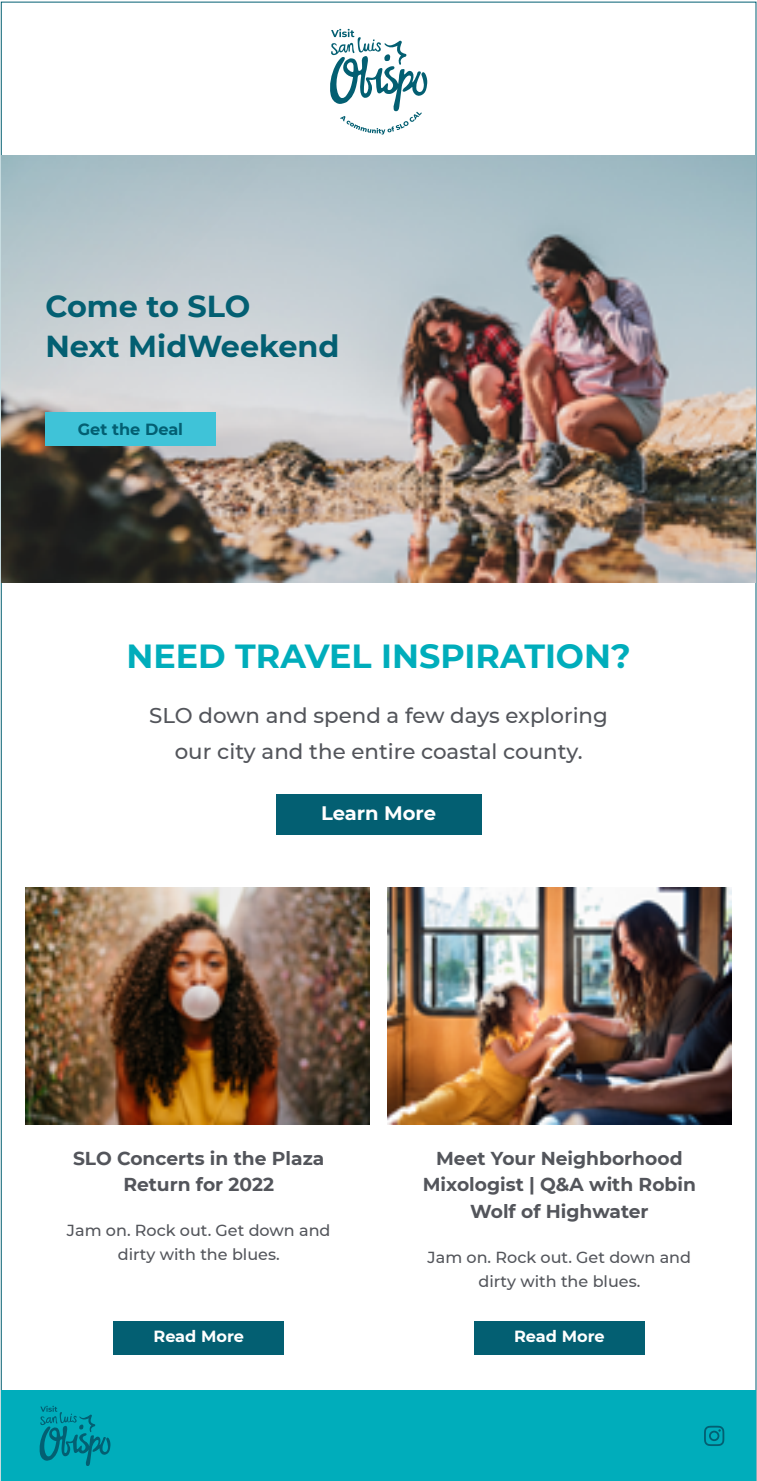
Visit San Luis Obispo
A community of SLO CAL

Come to SLO Next MidWeekend

Get the Deal

NEED TRAVEL INSPIRATION?

SLO down and spend a few days exploring our city and the entire coastal county.

Learn More

SLO Concerts in the Plaza Return for 2022

Jam on. Rock out. Get down and dirty with the blues.

Read More

Meet Your Neighborhood Mixologist | Q&A with Robin Wolf of Highwater

Jam on. Rock out. Get down and dirty with the blues.

Read More

Visit San Luis Obispo